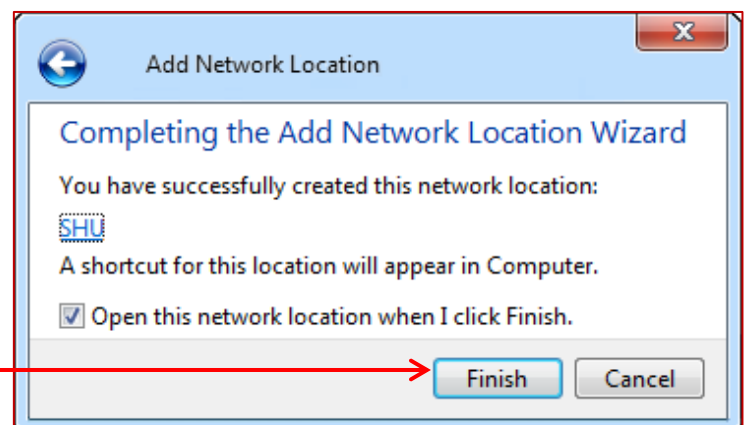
Add Network Location

Completing the Add Network Location Wizard

You have successfully created this network location:

SHU

A shortcut for this location will appear in Computer.

Open this network location when I click Finish.

Finish

Cancel